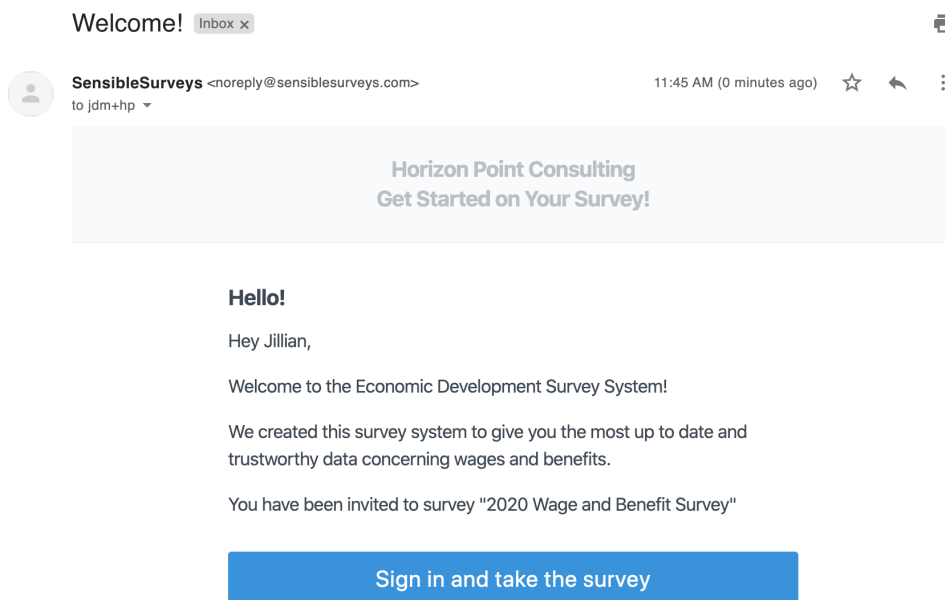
Welcome! Inbox ×

SensibleSurveys <noreply@sensiblesurveys.com>
to jdm+hp

11:45 AM (0 minutes ago)

Horizon Point Consulting
Get Started on Your Survey!

Hello!

Hey Jillian,

Welcome to the Economic Development Survey System!

We created this survey system to give you the most up to date and trustworthy data concerning wages and benefits.

You have been invited to survey "2020 Wage and Benefit Survey"

Sign in and take the survey